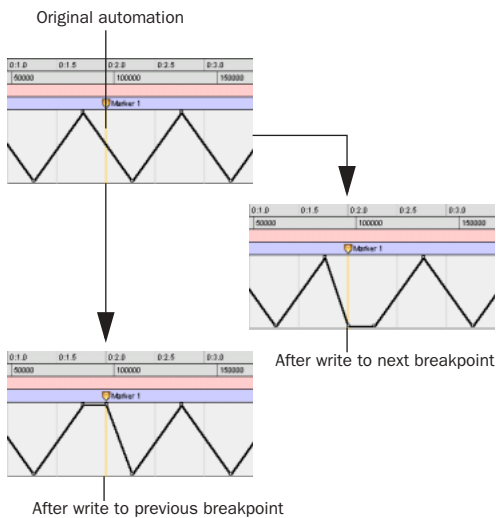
Original automation

0:1.0 0:1.5 0:2.0 0:2.5 0:3.0
50000 100000 150000
Marker 1

0:1.0 0:1.5 0:2.0 0:2.5 0:3.0
50000 100000 150000
Marker 1

After write to next breakpoint

0:1.0 0:1.5 0:2.0 0:2.5 0:3.0
50000 100000 150000
Marker 1

After write to previous breakpoint